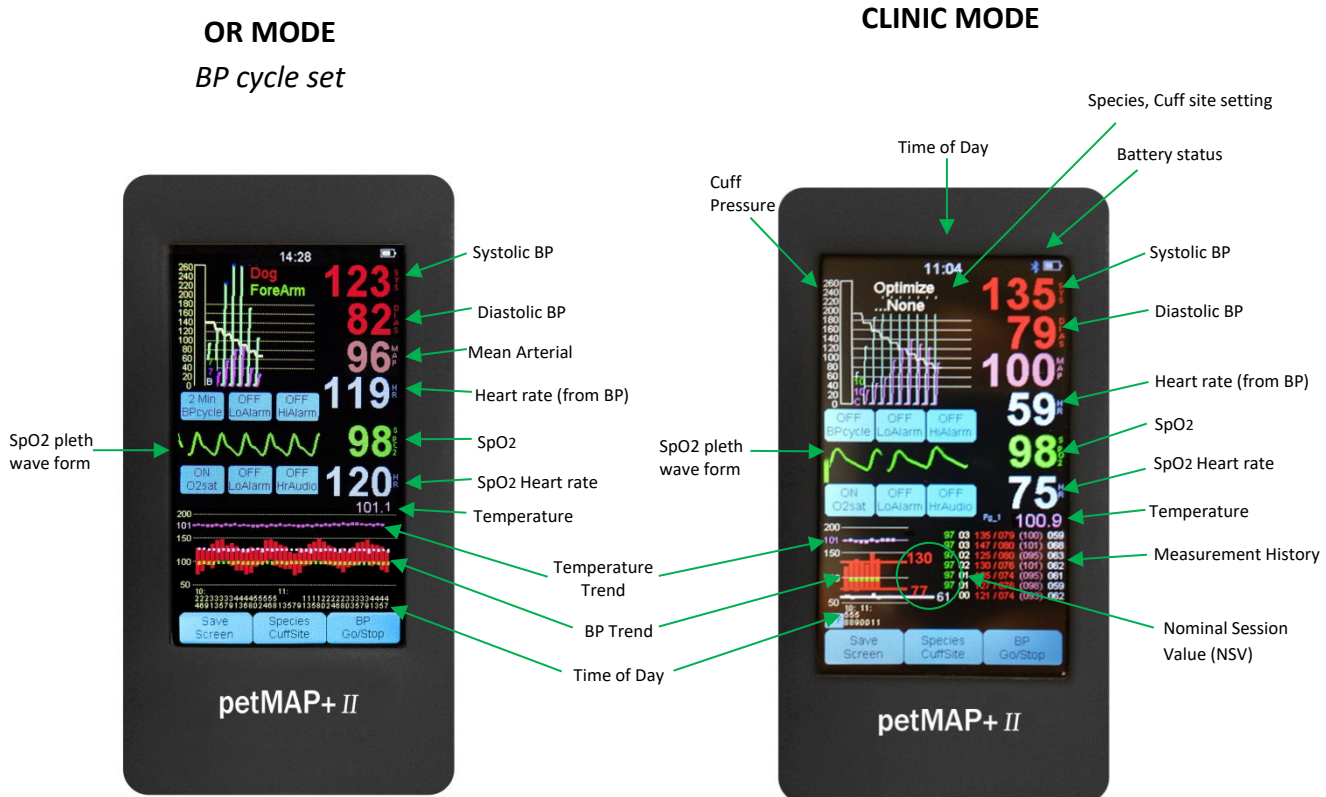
OR MODE
BP cycle set

CLINIC MODE

14:28
Dog
ForeArm
260
240
220
200
180
160
140
120
100
80
60
40
20
0
123 SYS
82 DIAS
96 MAP
119 HR
2 Min BPcycle
OFF LoAlarm
OFF HiAlarm
98 SpO2
ON O2sat
OFF LoAlarm
OFF HrAudio
120 HR
101.1
200
101
150
100
50
Save Screen
Species CuffSite
BP Go/Stop
petMAP+ II

Systolic BP
Diastolic BP
Mean Arterial
Heart rate (from BP)
SpO2 pleth wave form
SpO2
SpO2 Heart rate
Temperature
Temperature Trend
BP Trend
Time of Day

Species, Cuff site setting
Time of Day
Battery status
Cuff Pressure

11:04
Optimize
..None
260
240
220
200
180
160
140
120
100
80
60
40
20
0
135 SYS
79 DIAS
100 MAP
59 HR
OFF BPcycle
OFF LoAlarm
OFF HiAlarm
98 SpO2
ON O2sat
OFF LoAlarm
OFF HrAudio
75 HR
100.9
200
101
150
130
77
61
50
97 03 135 / 079 (100) 059
97 03 147 / 080 (101) 060
97 02 125 / 080 (095) 063
97 02 130 / 076 (101) 062
97 01 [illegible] / 074 (095) 061
97 01 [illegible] / 076 (098) 059
97 00 121 / 074 (095) 062
Save Screen
Species CuffSite
BP Go/Stop
petMAP+ II

Systolic BP
Diastolic BP
Heart rate (from BP)
SpO2
SpO2 pleth wave form
SpO2 Heart rate
Temperature
Measurement History
Nominal Session Value (NSV)